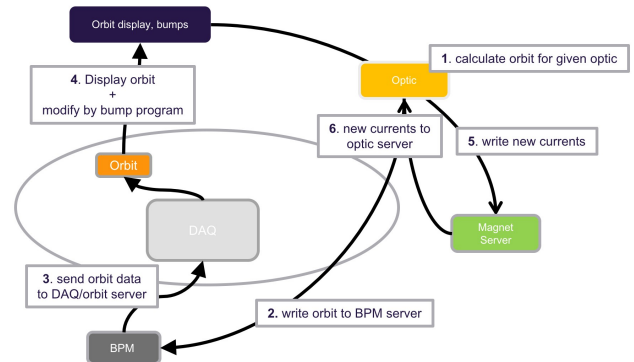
Orbit display, bumps

1. calculate orbit for given optic

Optic

4. Display orbit
+
modify by bump program

6. new currents to optic server

5. write new currents

Orbit

DAQ

Magnet Server

3. send orbit data to DAQ/orbit server

2. write orbit to BPM server

BPM